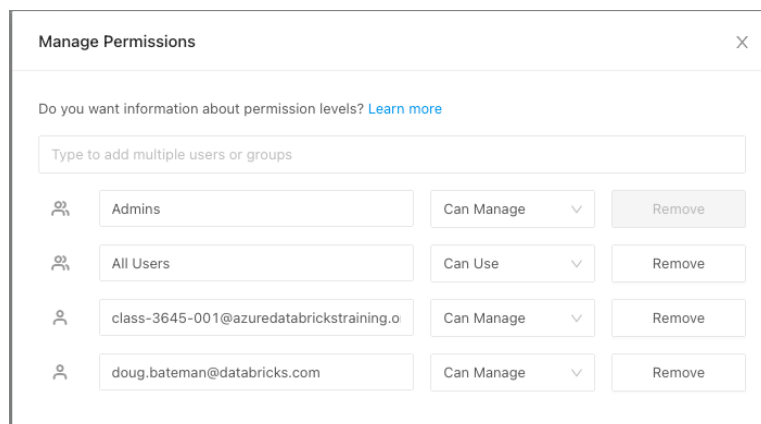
Manage Permissions

×

Do you want information about permission levels? Learn more

Type to add multiple users or groups

Admins | Can Manage | Remove

All Users | Can Use | Remove

class-3645-001@azuredatabrickstraining.o | Can Manage | Remove

doug.bateman@databricks.com | Can Manage | Remove